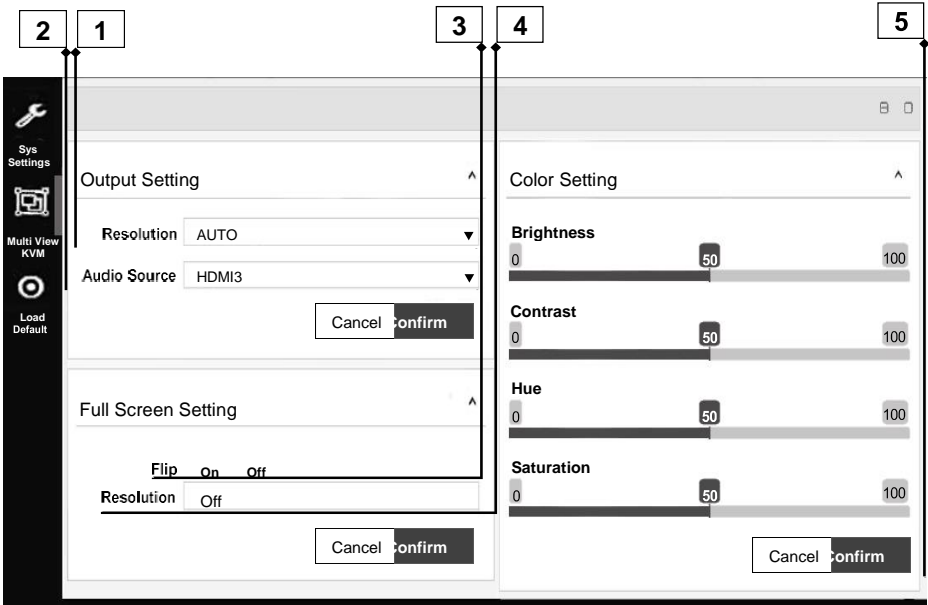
2 1 3 4 5

Sys Settings

Multi View KVM

Load Default

Output Setting ^

Resolution AUTO

Audio Source HDMI3

Cancel onfirm

Full Screen Setting ^

Flip On Off

Resolution Off

Cancel onfirm

Color Setting ^

Brightness
0 50 100

Contrast
0 50 100

Hue
0 50 100

Saturation
0 50 100

Cancel onfirm